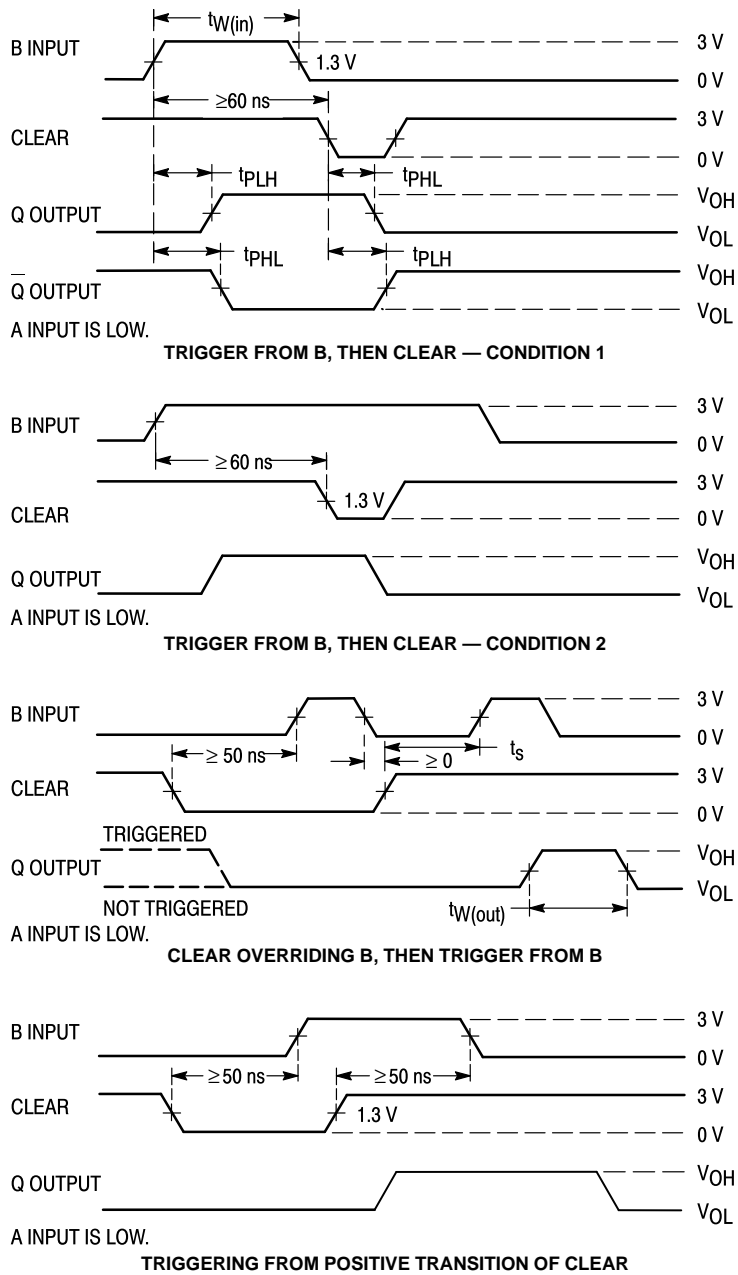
B INPUT
$t_{W(in)}$
1.3 V
3 V
0 V
≥60 ns
CLEAR
3 V
0 V
$t_{PLH}$
$t_{PHL}$
Q OUTPUT
$V_{OH}$
$V_{OL}$
$t_{PHL}$
$t_{PLH}$
$\overline{Q}$ OUTPUT
$V_{OH}$
$V_{OL}$
A INPUT IS LOW.

TRIGGER FROM B, THEN CLEAR — CONDITION 1

B INPUT
3 V
0 V
≥60 ns
CLEAR
1.3 V
3 V
0 V
Q OUTPUT
$V_{OH}$
$V_{OL}$
A INPUT IS LOW.

TRIGGER FROM B, THEN CLEAR — CONDITION 2

B INPUT
3 V
0 V
≥ 50 ns
≥ 0
$t_s$
CLEAR
3 V
0 V
TRIGGERED
Q OUTPUT
$V_{OH}$
$V_{OL}$
NOT TRIGGERED
$t_{W(out)}$
A INPUT IS LOW.

CLEAR OVERRIDING B, THEN TRIGGER FROM B

B INPUT
3 V
0 V
≥50 ns
≥50 ns
CLEAR
1.3 V
3 V
0 V
Q OUTPUT
$V_{OH}$
$V_{OL}$
A INPUT IS LOW.

TRIGGERING FROM POSITIVE TRANSITION OF CLEAR